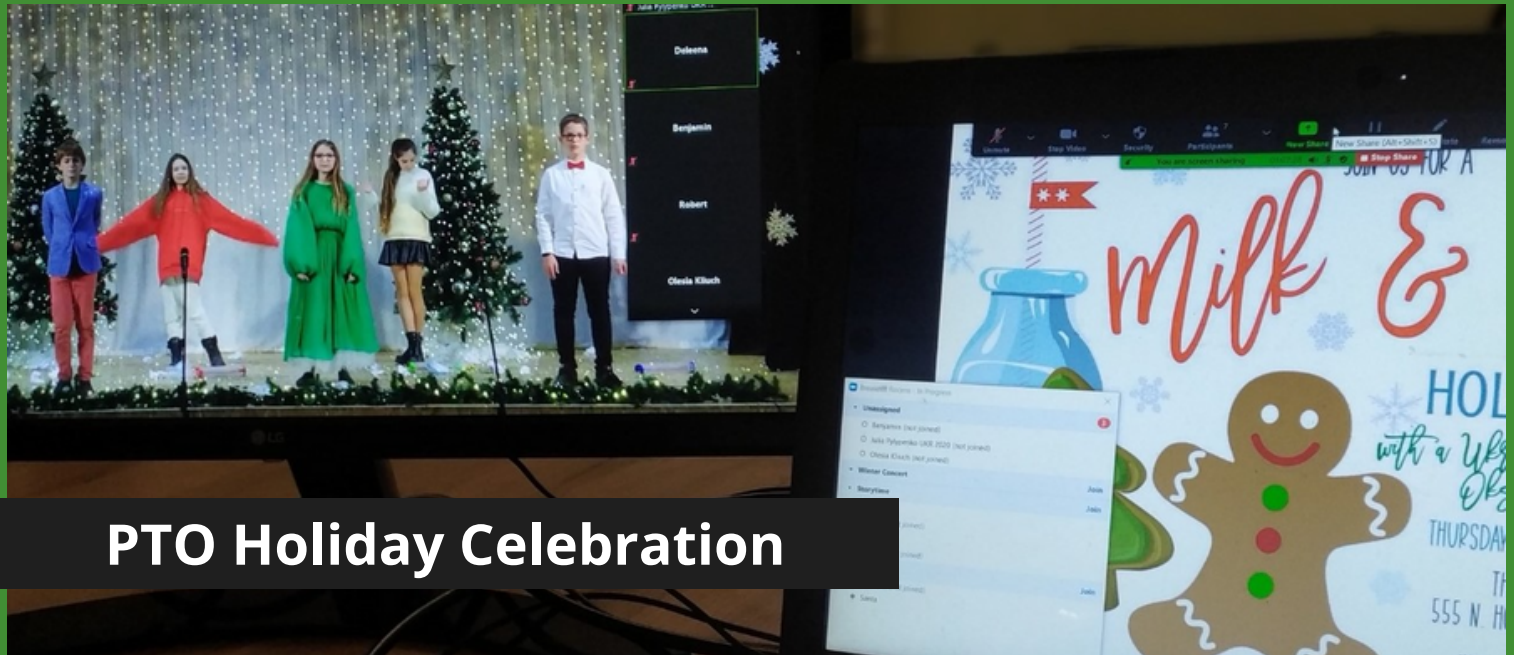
Julia Pylypenko UKR...

Doleena

Benjamin

Robert

Olesia Kliuch

LG

Unmute

Stop Video

Security

Participants

New Share

New Share (Alt+Shift+S)

You are screen sharing

Stop Share

JOIN US FOR A

Milk &

HOL

with a Ukr

Ok

THURSDAY

TH

555 N. H

Breakout Rooms - In Progress

Unassigned

Benjamin (not joined)

Julia Pylypenko UKR 2020 (not joined)

Olesia Kliuch (not joined)

Winter Concert

Storytime

Join

Join

Join

Santa

PTO Holiday Celebration